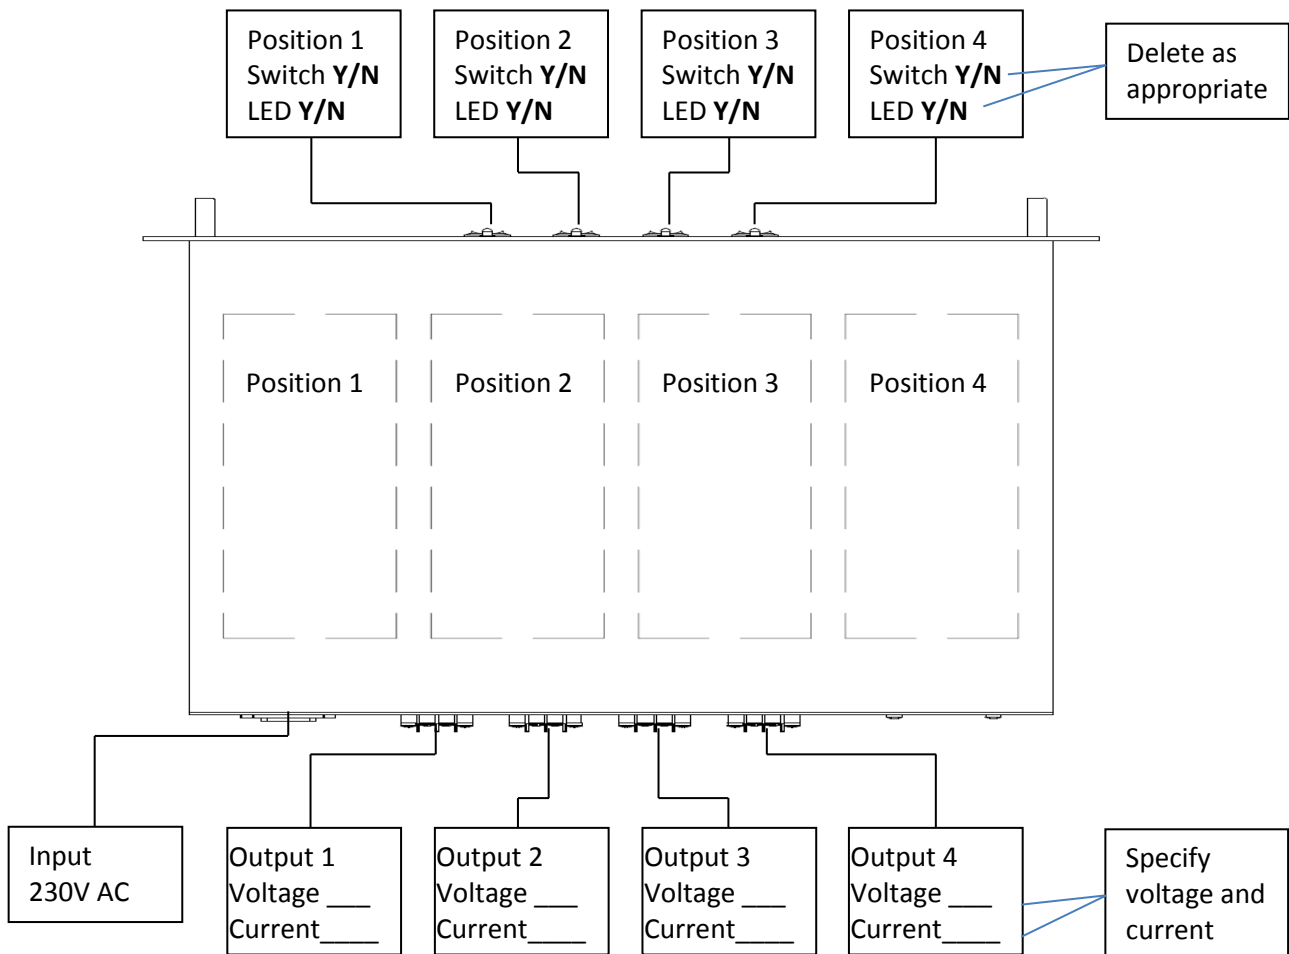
Position 1
Switch **Y/N**
LED **Y/N**

Position 2
Switch **Y/N**
LED **Y/N**

Position 3
Switch **Y/N**
LED **Y/N**

Position 4
Switch **Y/N**
LED **Y/N**

Delete as appropriate

Position 1

Position 2

Position 3

Position 4

Input
230V AC

Output 1
Voltage ___
Current____

Output 2
Voltage ___
Current____

Output 3
Voltage ___
Current____

Output 4
Voltage ___
Current____

Specify voltage and current